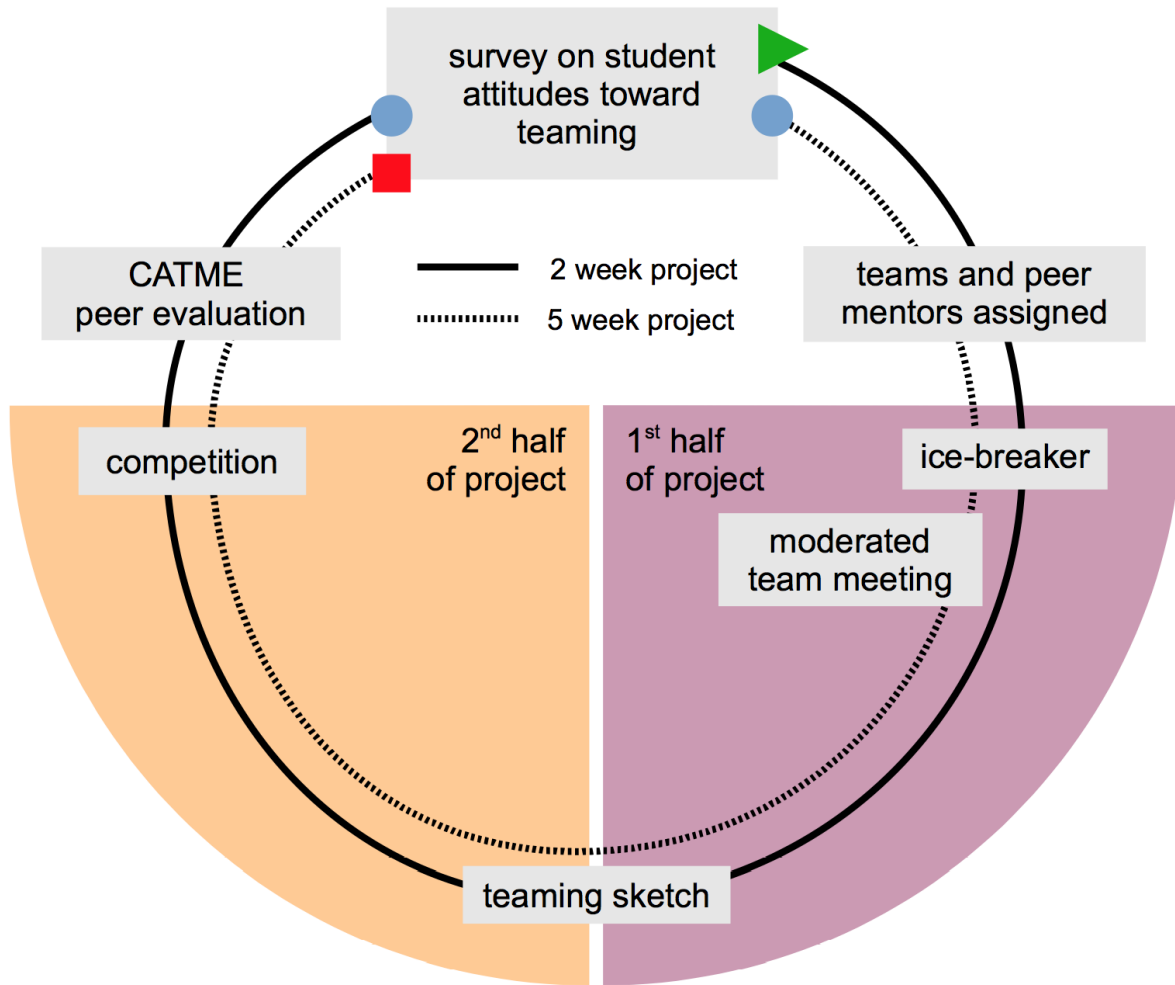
survey on student attitudes toward teaming

CATME peer evaluation

2 week project

5 week project

teams and peer mentors assigned

competition

2$^{nd}$ half of project

1$^{st}$ half of project

ice-breaker

moderated team meeting

teaming sketch